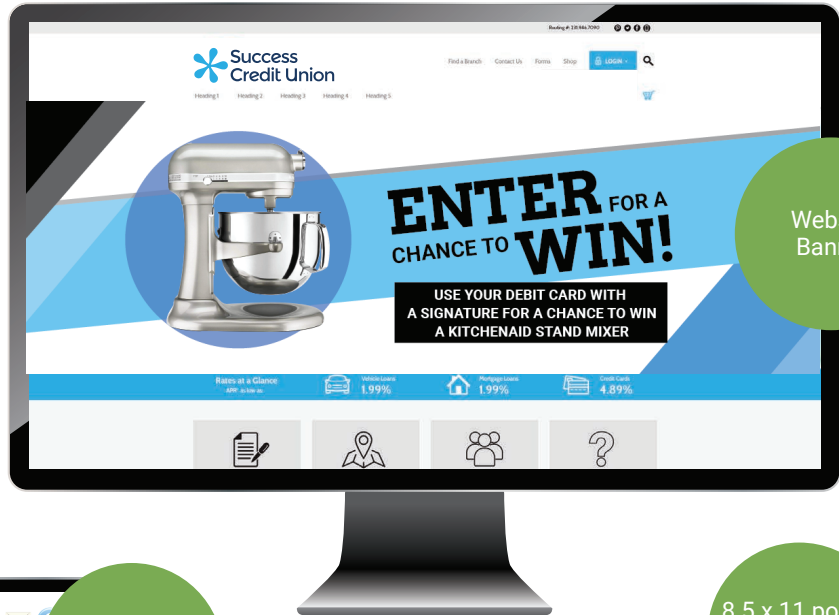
Routing #: 231846.7090

Success Credit Union

Find a Branch Contact Us Forms Shop LOGIN

Heading 1 Heading 2 Heading 3 Heading 4 Heading 5

ENTER FOR A CHANCE TO WIN!

USE YOUR DEBIT CARD WITH A SIGNATURE FOR A CHANCE TO WIN A KITCHENAID STAND MIXER

Rates at a Glance APR* As low as

Vehicle Loans 1.99%

Mortgage Loans 1.99%

Credit Cards 4.89%

Web Bann

8.5 x 11 po